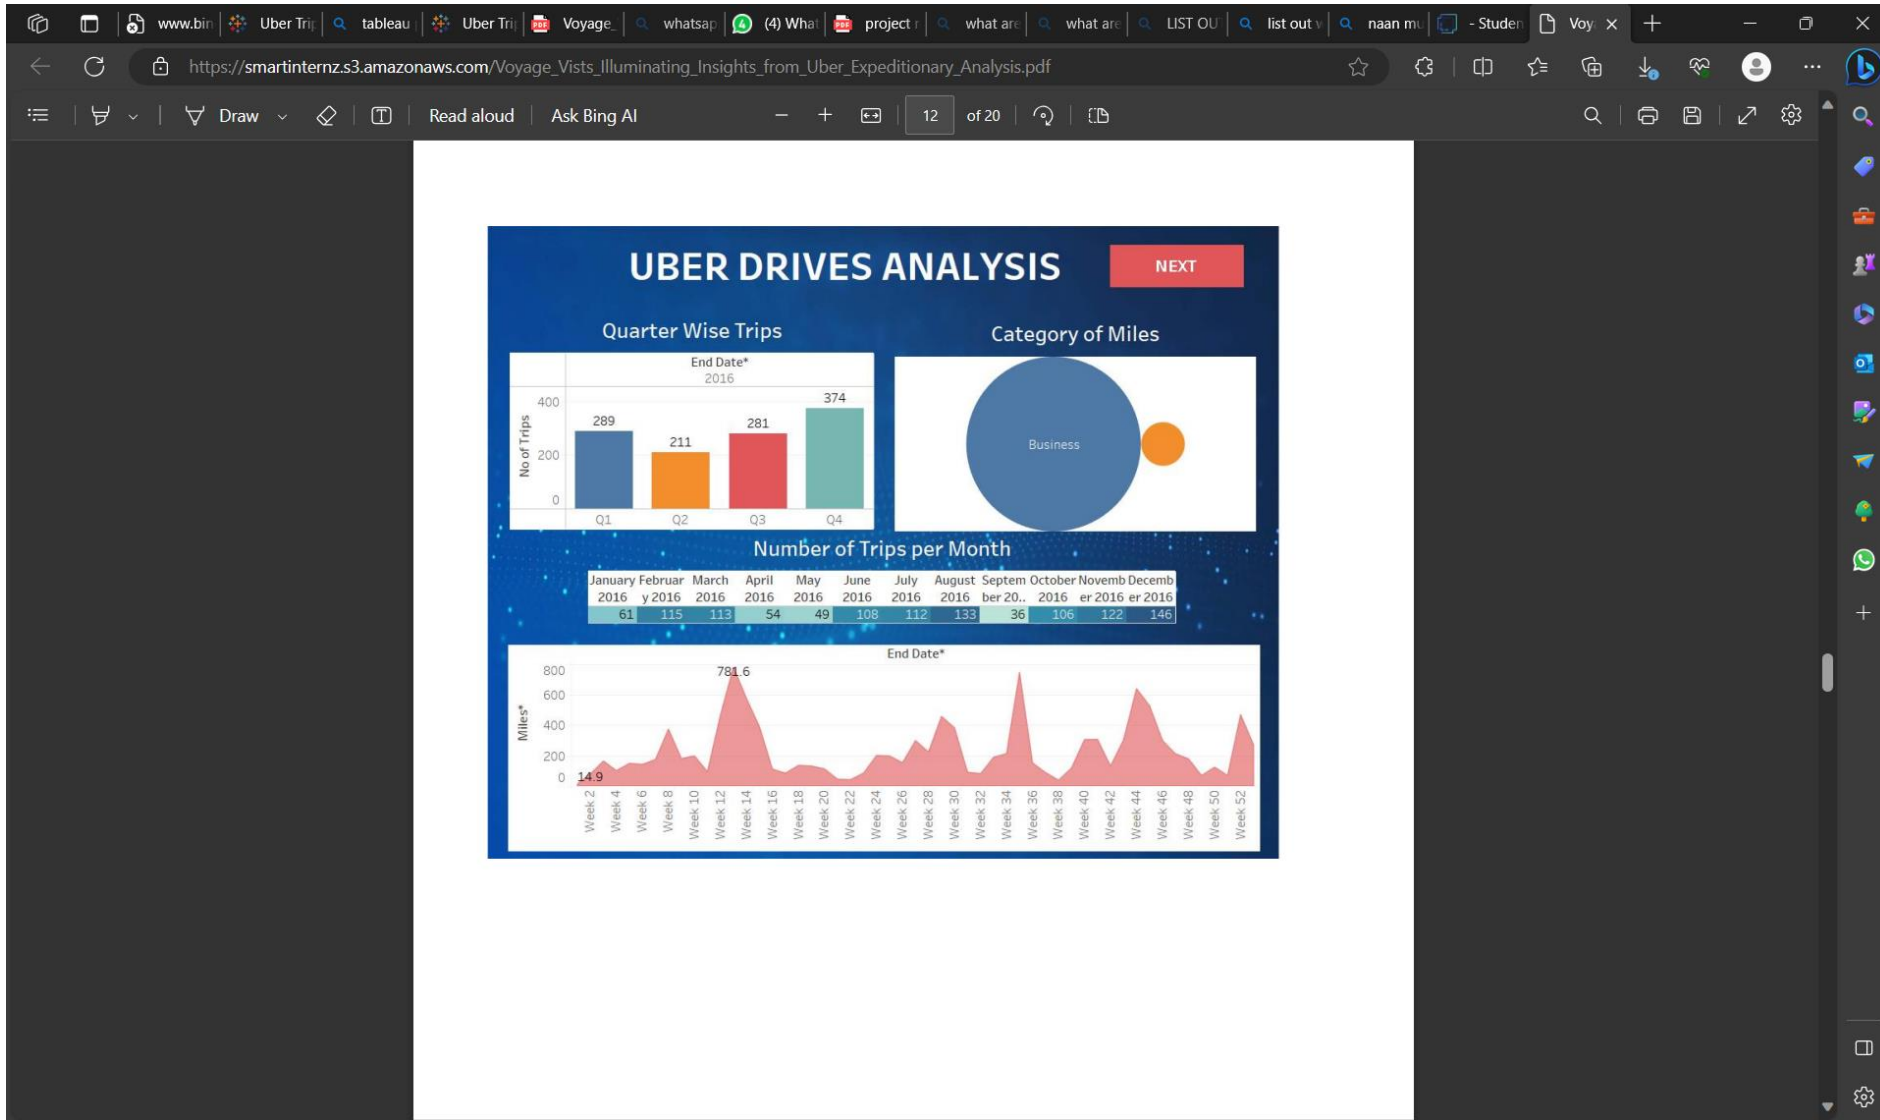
www.bin | Uber Trip | tableau | Uber Trip | Voyage_ | whatsap | (4) What | project r | what are | what are | LIST OU | list out v | naan mu | - Studen | Voy ×

https://smartinternz.s3.amazonaws.com/Voyage_Vists_Illuminating_Insights_from_Uber_Expeditionary_Analysis.pdf

Draw | Read aloud | Ask Bing AI | 12 | of 20

UBER DRIVES ANALYSIS

NEXT

Quarter Wise Trips

End Date*
2016

| | Q1 | Q2 | Q3 | Q4 |
|---|---|---|---|---|
| No of Trips | 289 | 211 | 281 | 374 |

400
200
0

Category of Miles

Business

Number of Trips per Month

| January 2016 | Februar y 2016 | March 2016 | April 2016 | May 2016 | June 2016 | July 2016 | August 2016 | Septem ber 20.. | October 2016 | Novemb er 2016 | Decemb er 2016 |
|---|---|---|---|---|---|---|---|---|---|---|---|
| 61 | 115 | 113 | 54 | 49 | 108 | 112 | 133 | 36 | 106 | 122 | 146 |

End Date*

Miles*

800
600
400
200
0

781.6
14.9

Week 2 Week 4 Week 6 Week 8 Week 10 Week 12 Week 14 Week 16 Week 18 Week 20 Week 22 Week 24 Week 26 Week 28 Week 30 Week 32 Week 34 Week 36 Week 38 Week 40 Week 42 Week 44 Week 46 Week 48 Week 50 Week 52